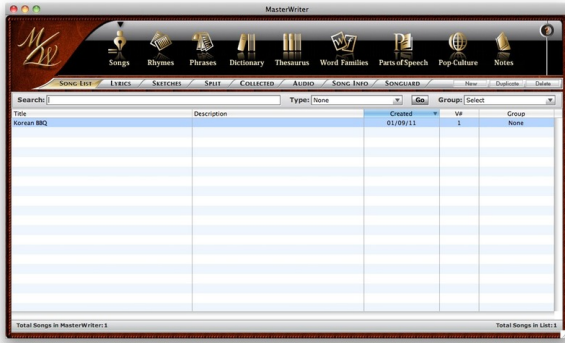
MasterWriter

MW

Songs Rhymes Phrases Dictionary Thesaurus Word Families Parts of Speech Pop-Culture Notes

?

SONG LIST LYRICS SKETCHES SPLIT COLLECTED AUDIO SONG INFO SONGUARD

New Duplicate Delete

Search: Type: None Go Group: Select

| Title | Description | Created | V# | Group |
|---|---|---|---|---|
| Korean BBQ | | 01/09/11 | 1 | None |

Total Songs in MasterWriter: 1

Total Songs in List: 1